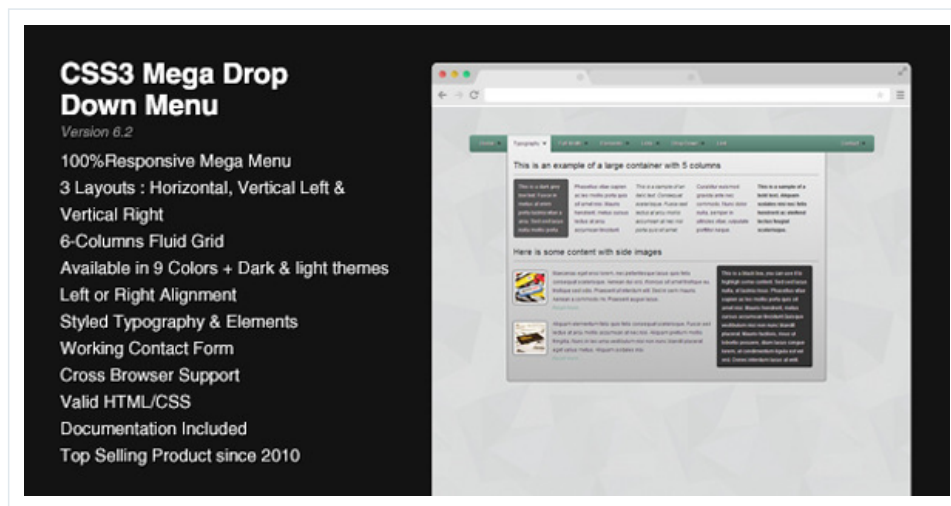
CSS3 Mega Drop Down Menu

Version 6.2

100%Responsive Mega Menu
3 Layouts : Horizontal, Vertical Left & Vertical Right
6-Columns Fluid Grid
Available in 9 Colors + Dark & light themes
Left or Right Alignment
Styled Typography & Elements
Working Contact Form
Cross Browser Support
Valid HTML/CSS
Documentation Included
Top Selling Product since 2010

Home Typography Full Width Columns Lists Drop Down Link Contact

This is an example of a large container with 5 columns

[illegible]

Here is some content with side images

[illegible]